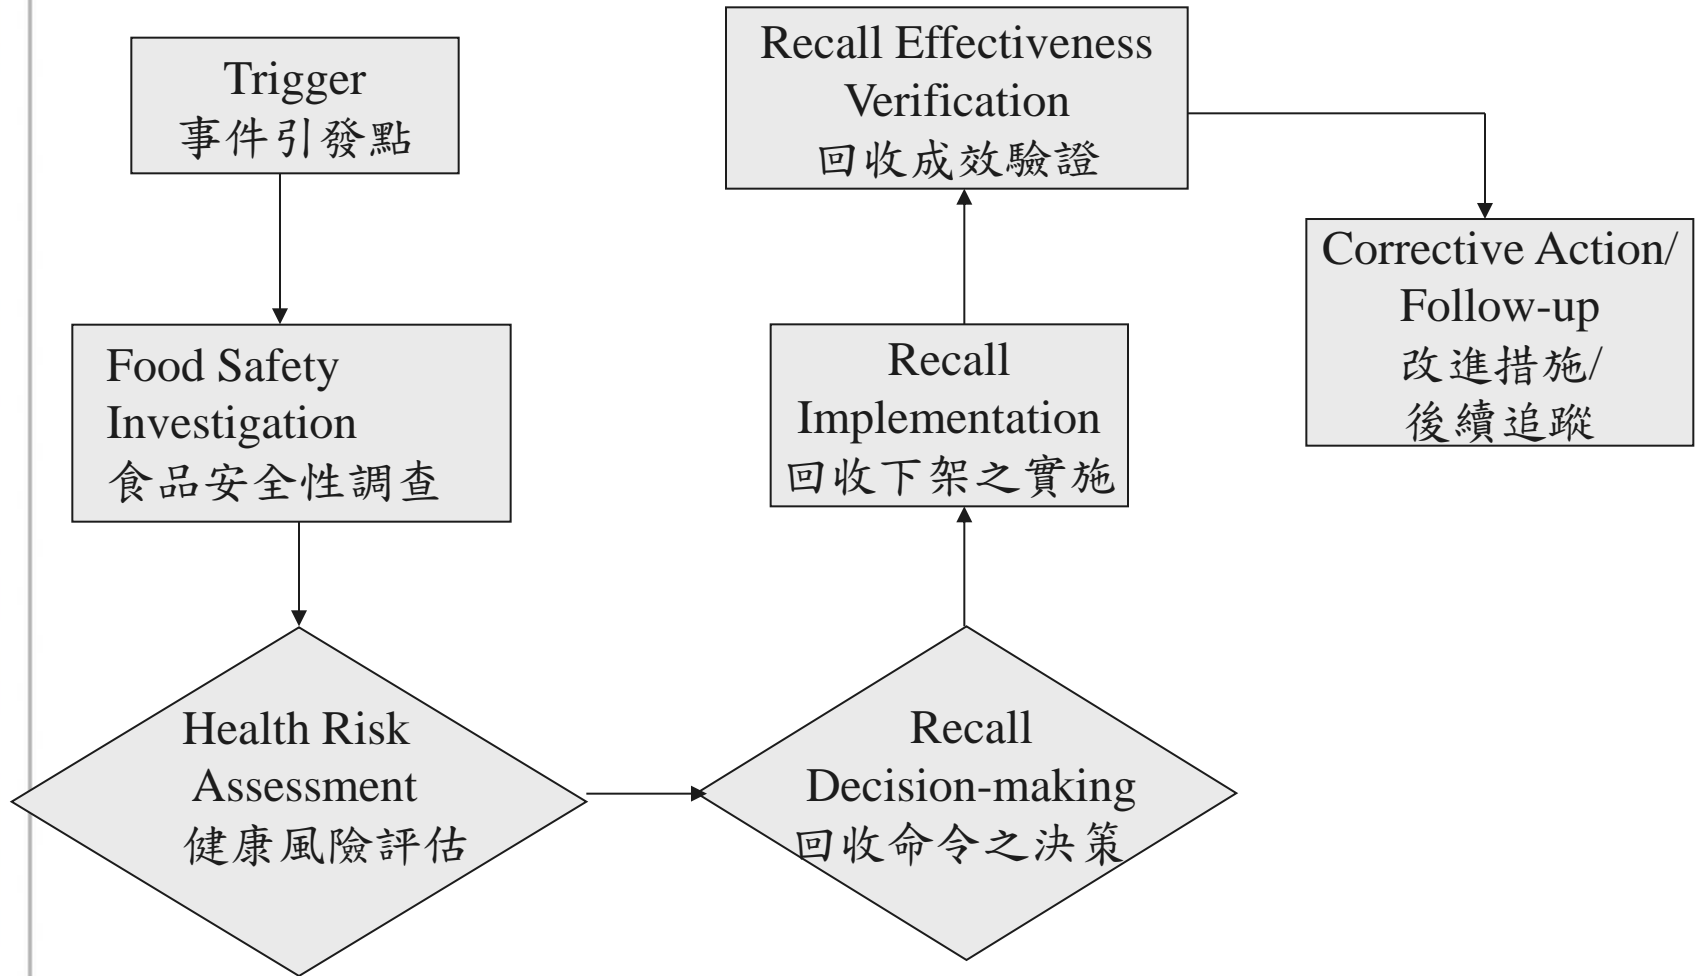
Trigger
事件引發點

Food Safety Investigation
食品安全性調查

Health Risk Assessment
健康風險評估

Recall Decision-making
回收命令之決策

Recall Implementation
回收下架之實施

Recall Effectiveness Verification
回收成效驗證

Corrective Action/ Follow-up
改進措施/
後續追蹤